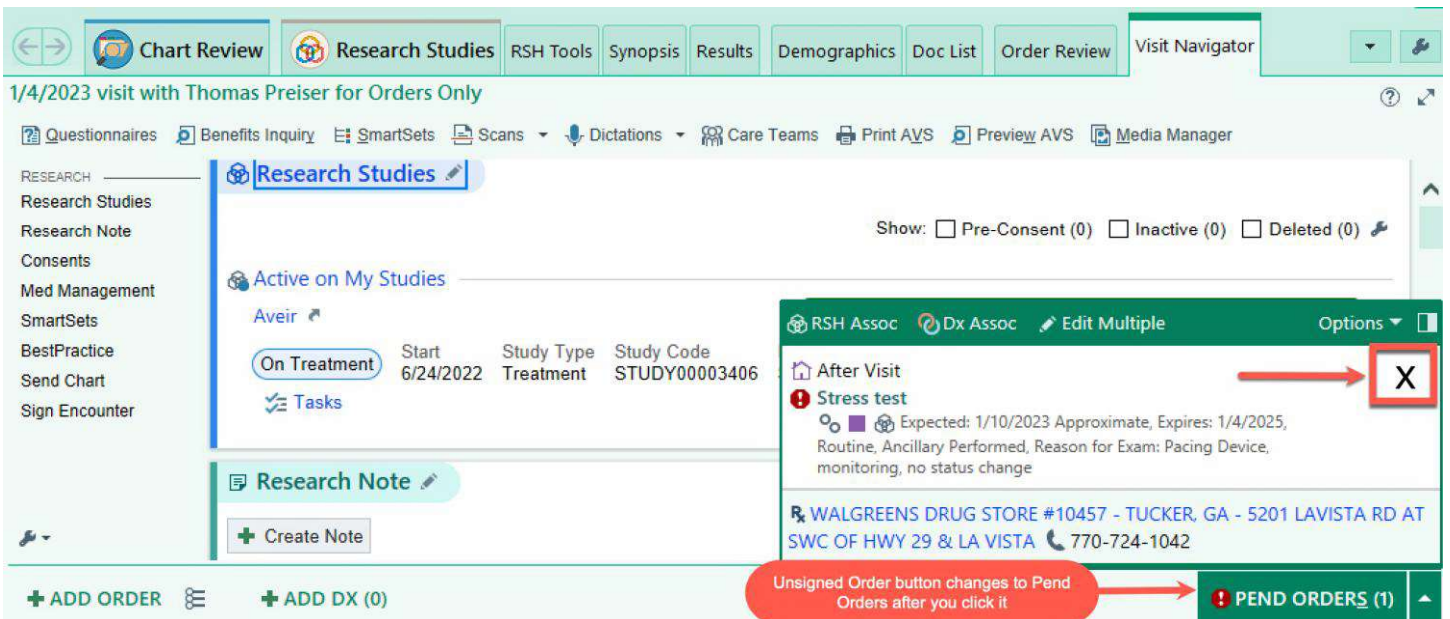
Chart Review | Research Studies | RSH Tools | Synopsis | Results | Demographics | Doc List | Order Review | Visit Navigator

1/4/2023 visit with Thomas Preiser for Orders Only

Questionnaires | Benefits Inquiry | SmartSets | Scans | Dictations | Care Teams | Print AVS | Preview AVS | Media Manager

RESEARCH
Research Studies
Research Note
Consents
Med Management
SmartSets
BestPractice
Send Chart
Sign Encounter

Research Studies

Show: Pre-Consent (0) Inactive (0) Deleted (0)

Active on My Studies

Aveir

On Treatment | Start 6/24/2022 | Study Type Treatment | Study Code STUDY00003406

Tasks

Research Note

Create Note

RSH Assoc | Dx Assoc | Edit Multiple | Options

After Visit
Stress test
Expected: 1/10/2023 Approximate, Expires: 1/4/2025, Routine, Ancillary Performed, Reason for Exam: Pacing Device, monitoring, no status change

X

WALGREENS DRUG STORE #10457 - TUCKER, GA - 5201 LAVISTA RD AT SWC OF HWY 29 & LA VISTA 770-724-1042

ADD ORDER | ADD DX (0)

Unsigned Order button changes to Pend Orders after you click it

PEND ORDERS (1)